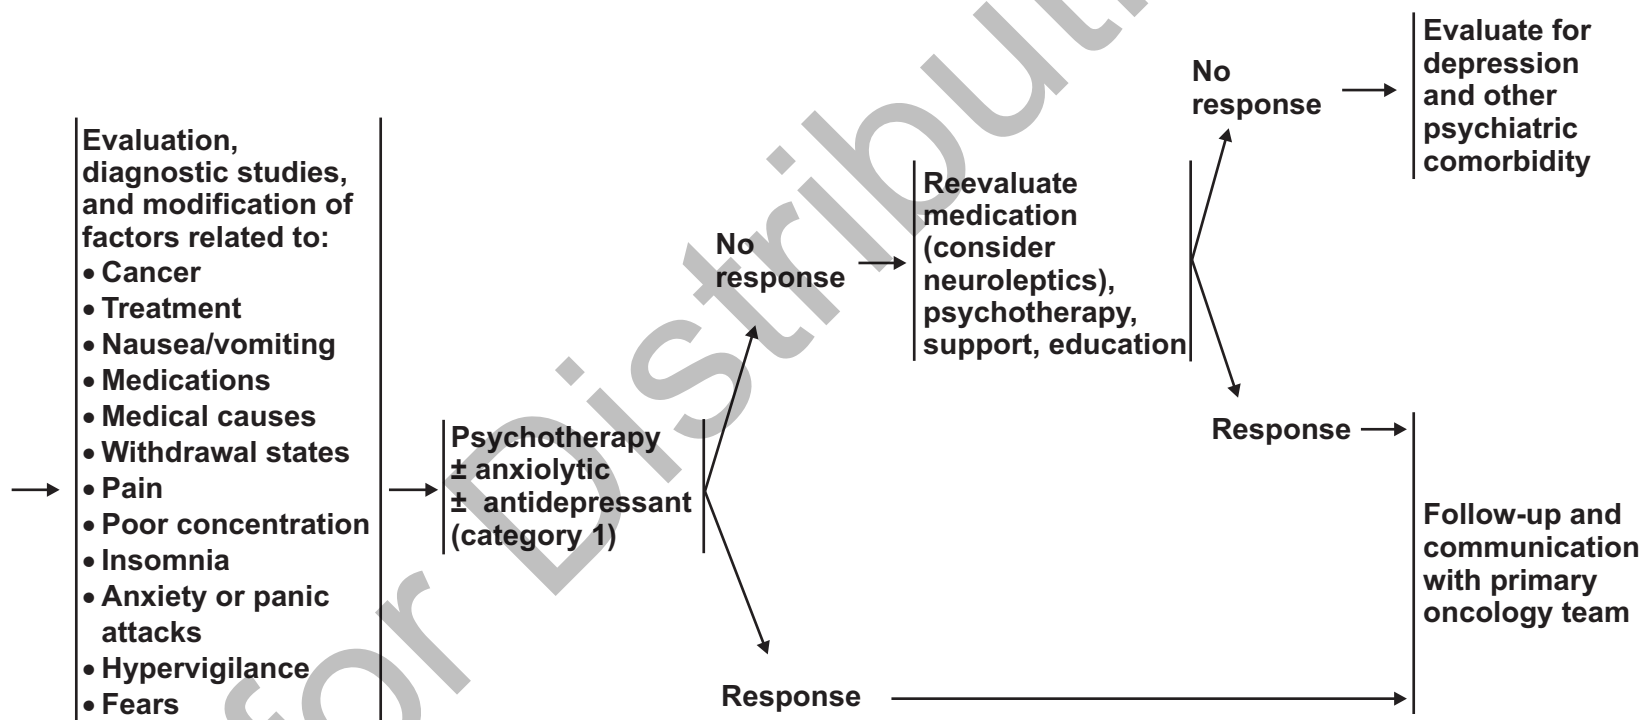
Evaluation, diagnostic studies, and modification of factors related to:
• Cancer
• Treatment
• Nausea/vomiting
• Medications
• Medical causes
• Withdrawal states
• Pain
• Poor concentration
• Insomnia
• Anxiety or panic attacks
• Hypervigilance
• Fears

Psychotherapy
± anxiolytic
± antidepressant (category 1)

No response

Reevaluate medication (consider neuroleptics), psychotherapy, support, education

No response

Evaluate for depression and other psychiatric comorbidity

Response

Response

Follow-up and communication with primary oncology team

Not for Distribution